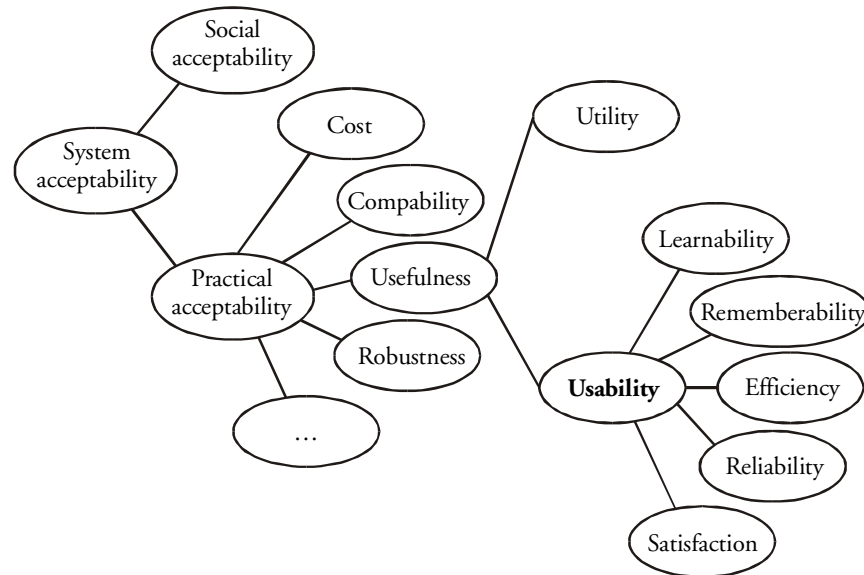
Social acceptability

System acceptability

Cost

Compability

Practical acceptability

Usefulness

Robustness

…

Utility

Learnability

Rememberability

**Usability**

Efficiency

Reliability

Satisfaction